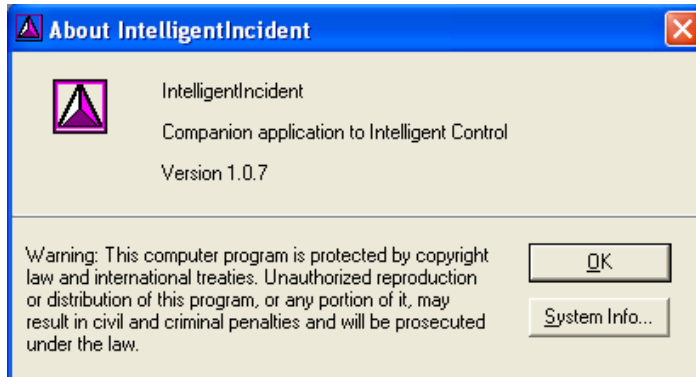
About IntelligentIncident

IntelligentIncident

Companion application to Intelligent Control

Version 1.0.7

Warning: This computer program is protected by copyright law and international treaties. Unauthorized reproduction or distribution of this program, or any portion of it, may result in civil and criminal penalties and will be prosecuted under the law.

OK

System Info...